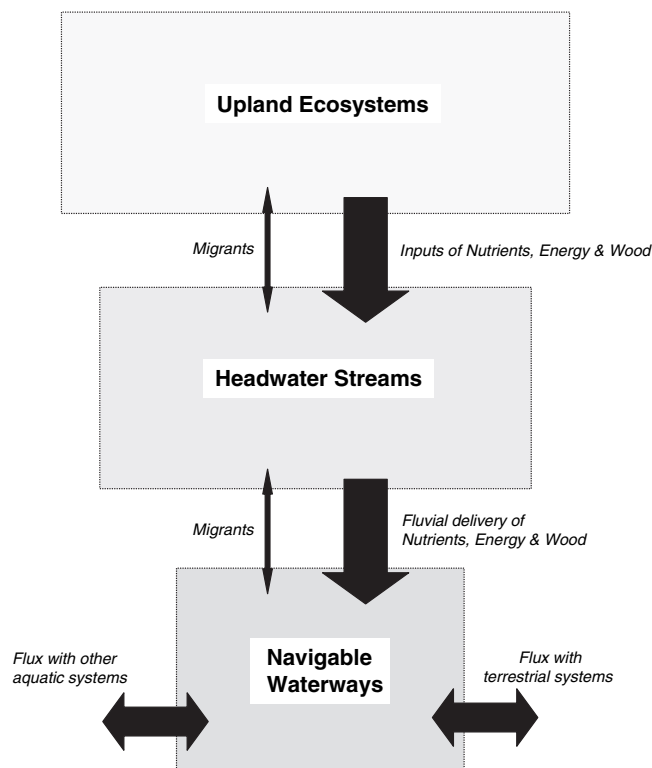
Upland Ecosystems

Migrants

Inputs of Nutrients, Energy & Wood

Headwater Streams

Migrants

Fluvial delivery of Nutrients, Energy & Wood

Flux with other aquatic systems

Navigable Waterways

Flux with terrestrial systems